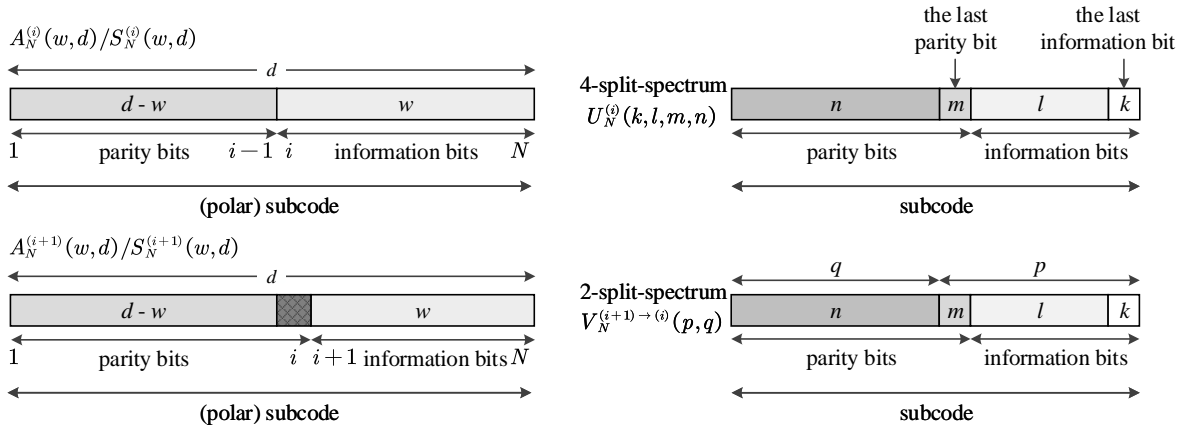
$A_N^{(i)}(w,d)/S_N^{(i)}(w,d)$

$d$

$d$ - $w$

$w$

1 parity bits $i-1$ $i$ information bits $N$

(polar) subcode

$A_N^{(i+1)}(w,d)/S_N^{(i+1)}(w,d)$

$d$

$d$ - $w$

$w$

1 parity bits $i$ $i+1$ information bits $N$

(polar) subcode

the last parity bit

the last information bit

4-split-spectrum $U_N^{(i)}(k,l,m,n)$

$n$ $m$ $l$ $k$

parity bits

information bits

subcode

$q$ $p$

2-split-spectrum $V_N^{(i+1)\rightarrow(i)}(p,q)$

$n$ $m$ $l$ $k$

parity bits

information bits

subcode